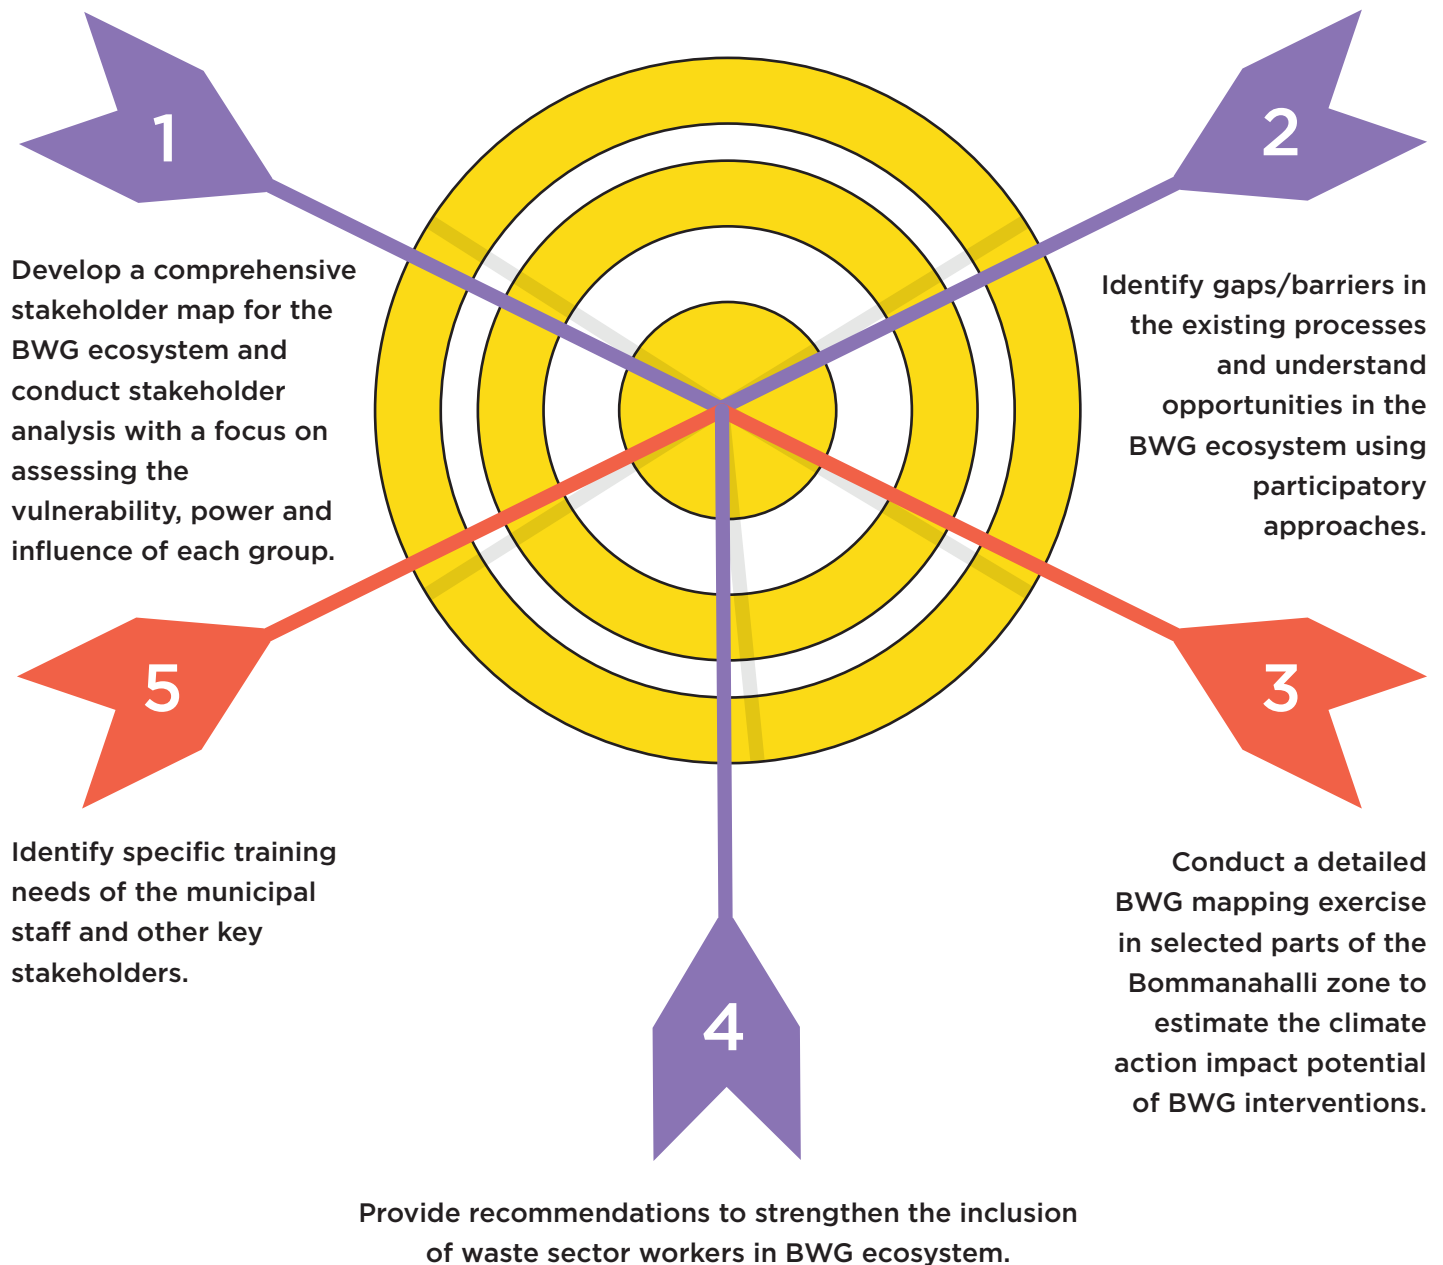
1

Develop a comprehensive stakeholder map for the BWG ecosystem and conduct stakeholder analysis with a focus on assessing the vulnerability, power and influence of each group.

2

Identify gaps/barriers in the existing processes and understand opportunities in the BWG ecosystem using participatory approaches.

3

Conduct a detailed BWG mapping exercise in selected parts of the Bommanahalli zone to estimate the climate action impact potential of BWG interventions.

4

Provide recommendations to strengthen the inclusion of waste sector workers in BWG ecosystem.

5

Identify specific training needs of the municipal staff and other key stakeholders.